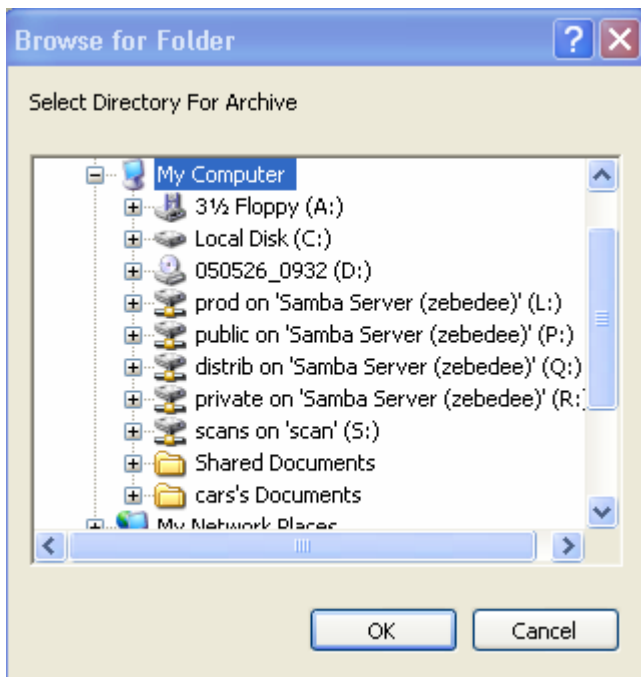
Browse for Folder

Select Directory For Archive

My Computer
3½ Floppy (A:)
Local Disk (C:)
050526_0932 (D:)
prod on 'Samba Server (zebedee)' (L:)
public on 'Samba Server (zebedee)' (P:)
distrib on 'Samba Server (zebedee)' (Q:)
private on 'Samba Server (zebedee)' (R:
scans on 'scan' (S:)
Shared Documents
cars's Documents
My Network Places

OK Cancel